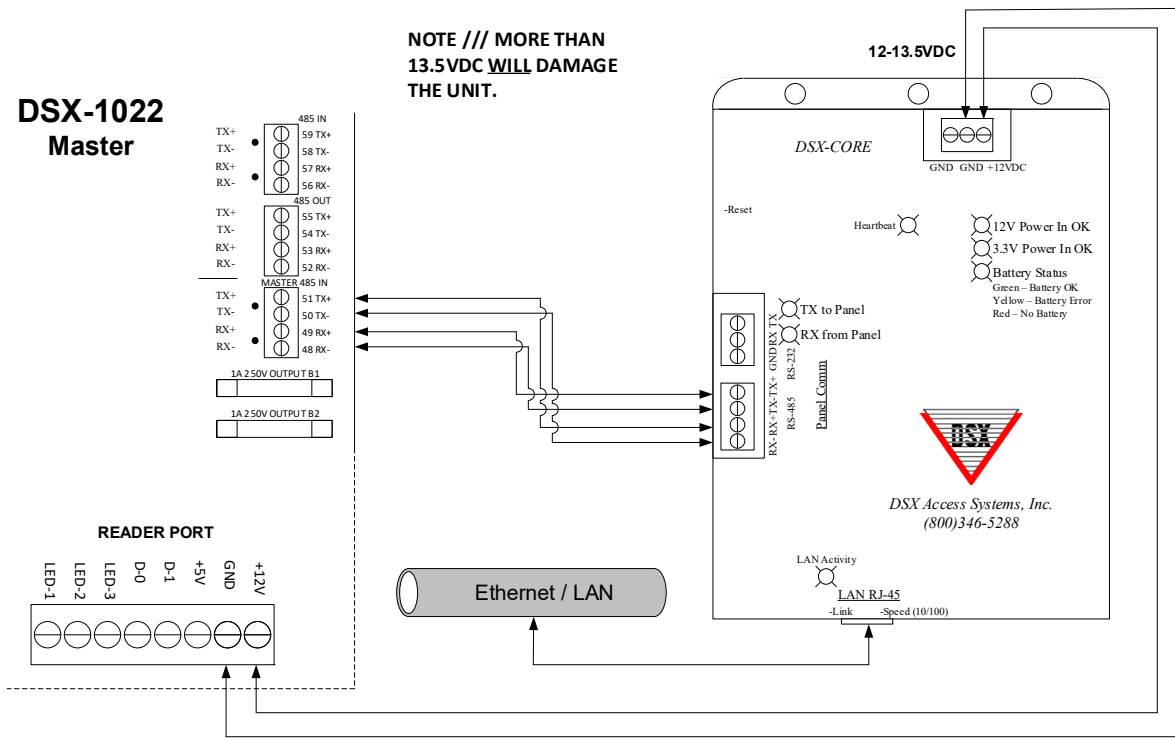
NOTE /// MORE THAN 13.5VDC WILL DAMAGE THE UNIT.

12-13.5VDC

DSX-1022
Master

485 IN
TX+ 59 TX+
TX- 58 TX-
RX+ 57 RX+
RX- 56 RX-
485 OUT
TX+ 55 TX+
TX- 54 TX-
RX+ 53 RX+
RX- 52 RX-
MASTER 485 IN
TX+ 51 TX+
TX- 50 TX-
RX+ 49 RX+
RX- 48 RX-

1A 250V OUTPUT B1
1A 250V OUTPUT B2

DSX-CORE

GND GND +12VDC

-Reset

Heartbeat

12V Power In OK
3.3V Power In OK
Battery Status
Green – Battery OK
Yellow – Battery Error
Red – No Battery

TX to Panel
RX from Panel

GND RX TX
RS-232
RX- RX+ TX- TX+
RS-485
Panel Comm

DSX

DSX Access Systems, Inc.
(800)346-5288

READER PORT

LED-1 LED-2 LED-3 D-0 D-1 +5V GND +12V

Ethernet / LAN

LAN Activity
LAN RJ-45
-Link -Speed (10/100)